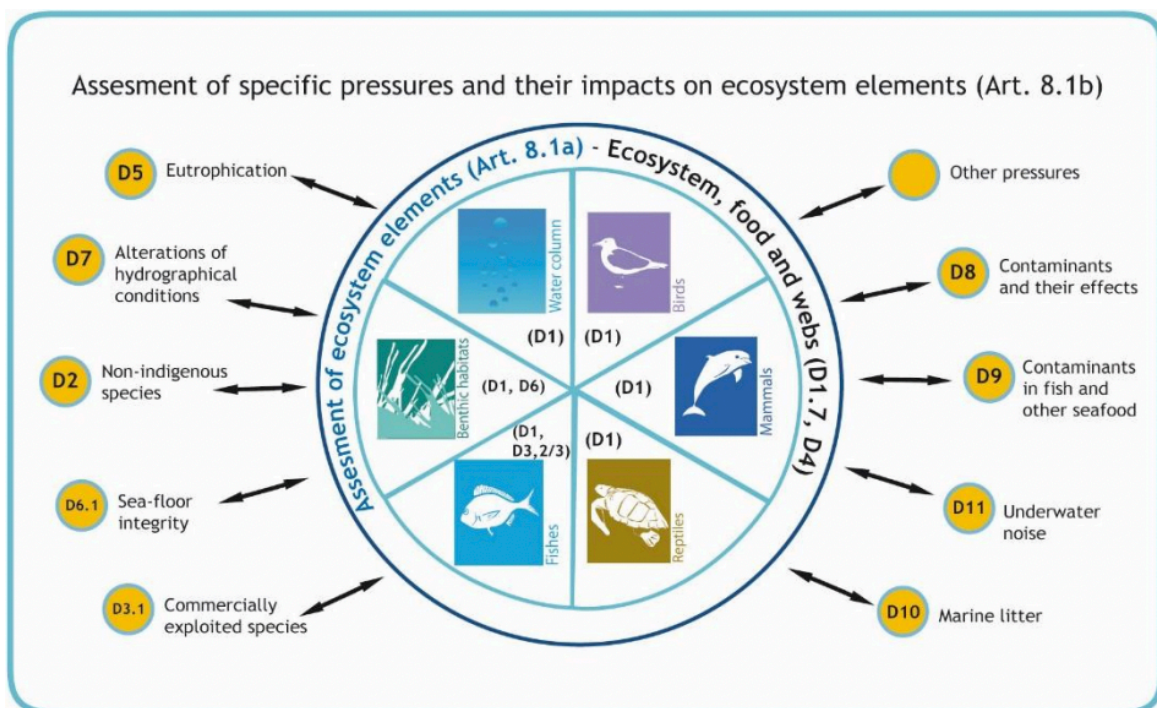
Assesment of specific pressures and their impacts on ecosystem elements (Art. 8.1b)

D5 Eutrophication

D7 Alterations of hydrographical conditions

D2 Non-indigenous species

D6.1 Sea-floor integrity

D3.1 Commercially exploited species

Other pressures

D8 Contaminants and their effects

D9 Contaminants in fish and other seafood

D11 Underwater noise

D10 Marine litter

Assesment of ecosystem elements (Art. 8.1a) - Ecosystem, food and webs (D1.7, D4)

Water column
(D1)
Birds
(D1)
Mammals
(D1)
Reptiles
(D1)
Fishes
(D1, D3, 2/3)
Benthic habitats
(D1, D6)